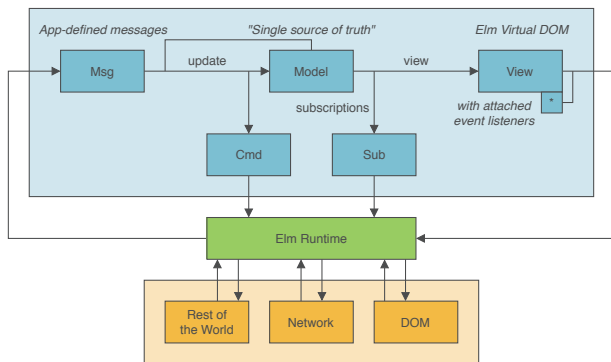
App-defined messages

"Single source of truth"

Elm Virtual DOM

Msg

update

Model

view

View

*

with attached event listeners

subscriptions

Cmd

Sub

Elm Runtime

Rest of the World

Network

DOM